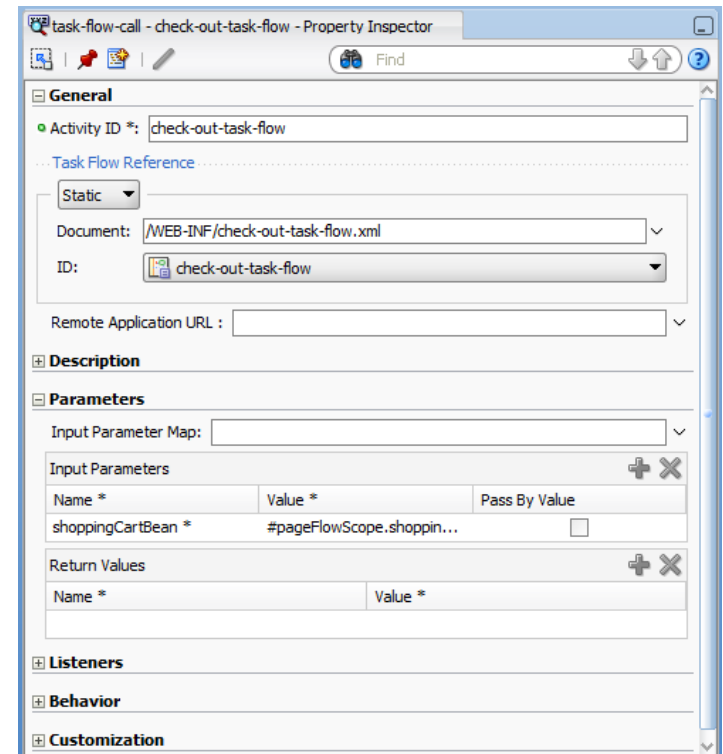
task-flow-call - check-out-task-flow - Property Inspector

Find

General

Activity ID *: check-out-task-flow

Task Flow Reference

Static

Document: /WEB-INF/check-out-task-flow.xml

ID: check-out-task-flow

Remote Application URL :

Description

Parameters

Input Parameter Map:

Input Parameters

| Name * | Value * | Pass By Value |
|---|---|---|
| shoppingCartBean * | #pageFlowScope.shoppin... | |

Return Values

| Name * | Value * |
|---|---|
| | |

Listeners

Behavior

Customization